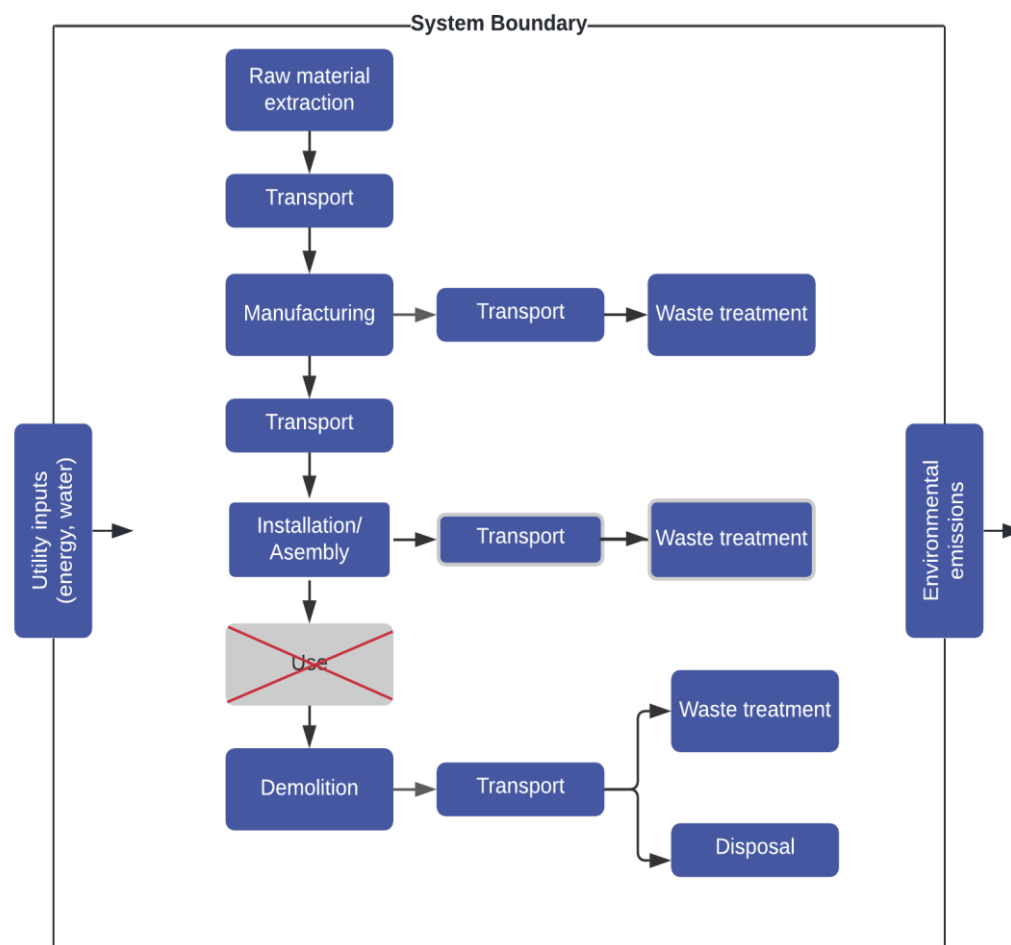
System Boundary

Utility inputs (energy, water)

Raw material extraction

Transport

Manufacturing

Transport

Waste treatment

Transport

Installation/ Asembly

Transport

Waste treatment

Use

Demolition

Transport

Waste treatment

Disposal

Environmental emissions